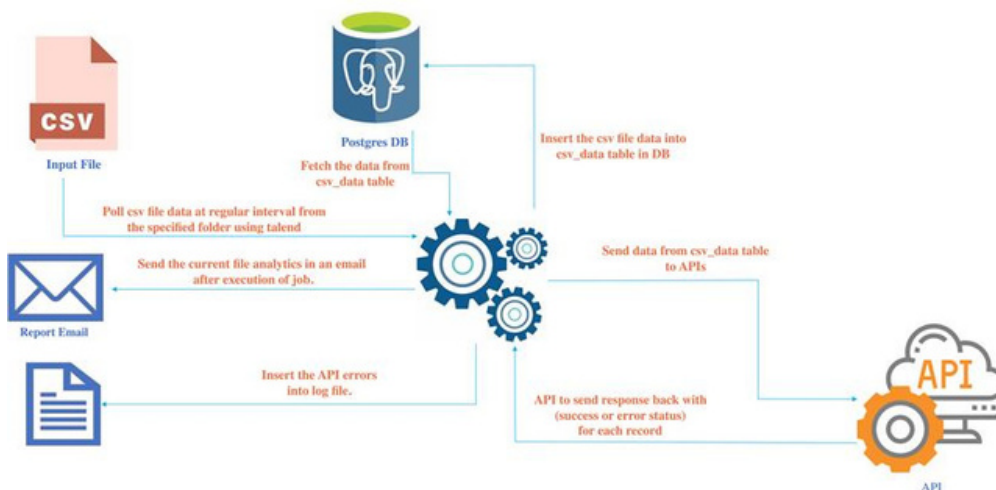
CSV

Input File

Postgres DB

Fetch the data from csv_data table

Insert the csv file data into csv_data table in DB

Poll csv file data at regular interval from the specified folder using talend

Send the current file analytics in an email after execution of job.

Report Email

Send data from csv_data table to APIs

Insert the API errors into log file.

API to send response back with (success or error status) for each record

API

API